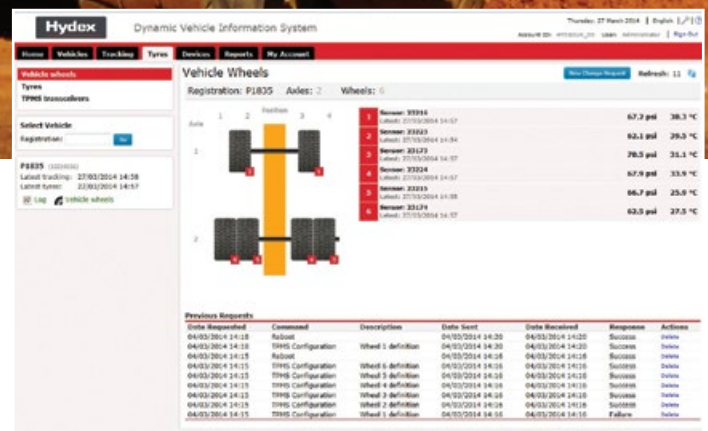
Hydex Dynamic Vehicle Information System

Thursday, 27 March 2014 | English | Sign Out

Account ID: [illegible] User: Administrator

Home Vehicles Tracking Tyres Devices Reports My Account

Vehicle wheels
Tyres
TPMS transceivers

Select Vehicle
Registration: Go

P1835 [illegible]
Latest tracking: 27/03/2014 14:38
Latest tyres: 22/03/2014 14:57
Log Vehicle wheels

Vehicle Wheels

New Change Request Refresh: 11

Registration: P1835 Axles: 2 Wheels: 6

Position
Axle 1 2 3 4
1
2

| | | | |
|---|---|---|---|
| 1 | Sensor: 33316 Latest: 27/03/2014 14:57 | 67.2 psi | 38.3 °C |
| 2 | Sensor: 33223 Latest: 27/03/2014 14:54 | 62.1 psi | 29.3 °C |
| 3 | Sensor: 33173 Latest: 27/03/2014 14:57 | 70.5 psi | 31.1 °C |
| 4 | Sensor: 33224 Latest: 27/03/2014 14:57 | 67.9 psi | 33.9 °C |
| 5 | Sensor: 33215 Latest: 27/03/2014 14:38 | 66.7 psi | 25.0 °C |
| 6 | Sensor: 33174 Latest: 27/03/2014 14:57 | 62.5 psi | 27.5 °C |

Previous Requests

| Date Requested | Command | Description | Date Sent | Date Received | Response | Actions |
|---|---|---|---|---|---|---|
| 04/03/2014 14:18 | Reboot | | 04/03/2014 14:20 | 04/03/2014 14:20 | Success | Delete |
| 04/03/2014 14:18 | TPMS Configuration | Wheel 1 definition | 04/03/2014 14:20 | 04/03/2014 14:20 | Success | Delete |
| 04/03/2014 14:15 | Reboot | | 04/03/2014 14:16 | 04/03/2014 14:16 | Success | Delete |
| 04/03/2014 14:15 | TPMS Configuration | Wheel 6 definition | 04/03/2014 14:16 | 04/03/2014 14:16 | Success | Delete |
| 04/03/2014 14:15 | TPMS Configuration | Wheel 5 definition | 04/03/2014 14:16 | 04/03/2014 14:16 | Success | Delete |
| 04/03/2014 14:15 | TPMS Configuration | Wheel 4 definition | 04/03/2014 14:16 | 04/03/2014 14:16 | Success | Delete |
| 04/03/2014 14:15 | TPMS Configuration | Wheel 3 definition | 04/03/2014 14:16 | 04/03/2014 14:16 | Success | Delete |
| 04/03/2014 14:15 | TPMS Configuration | Wheel 2 definition | 04/03/2014 14:16 | 04/03/2014 14:16 | Success | Delete |
| 04/03/2014 14:15 | TPMS Configuration | Wheel 1 definition | 04/03/2014 14:16 | 04/03/2014 14:16 | Failure | Delete |